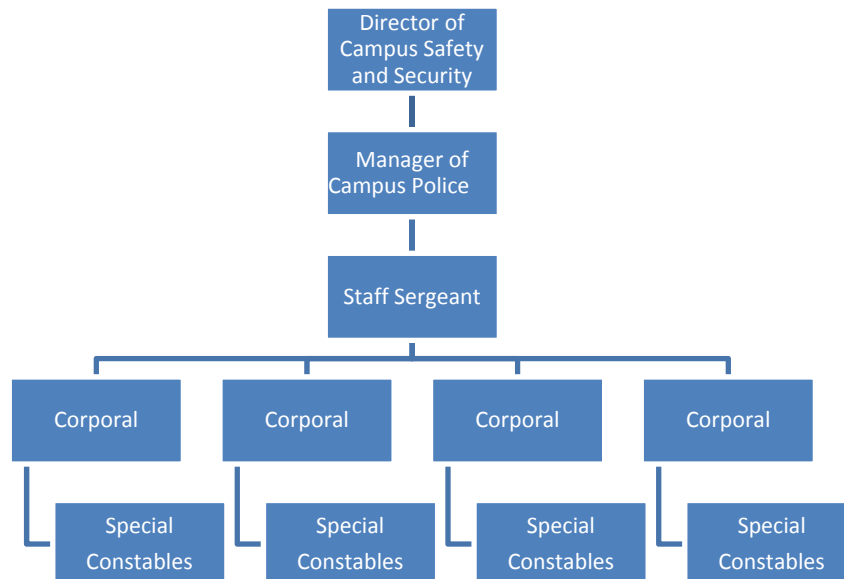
Director of Campus Safety and Security

Manager of Campus Police

Staff Sergeant

Corporal

Corporal

Corporal

Corporal

Special Constables

Special Constables

Special Constables

Special Constables